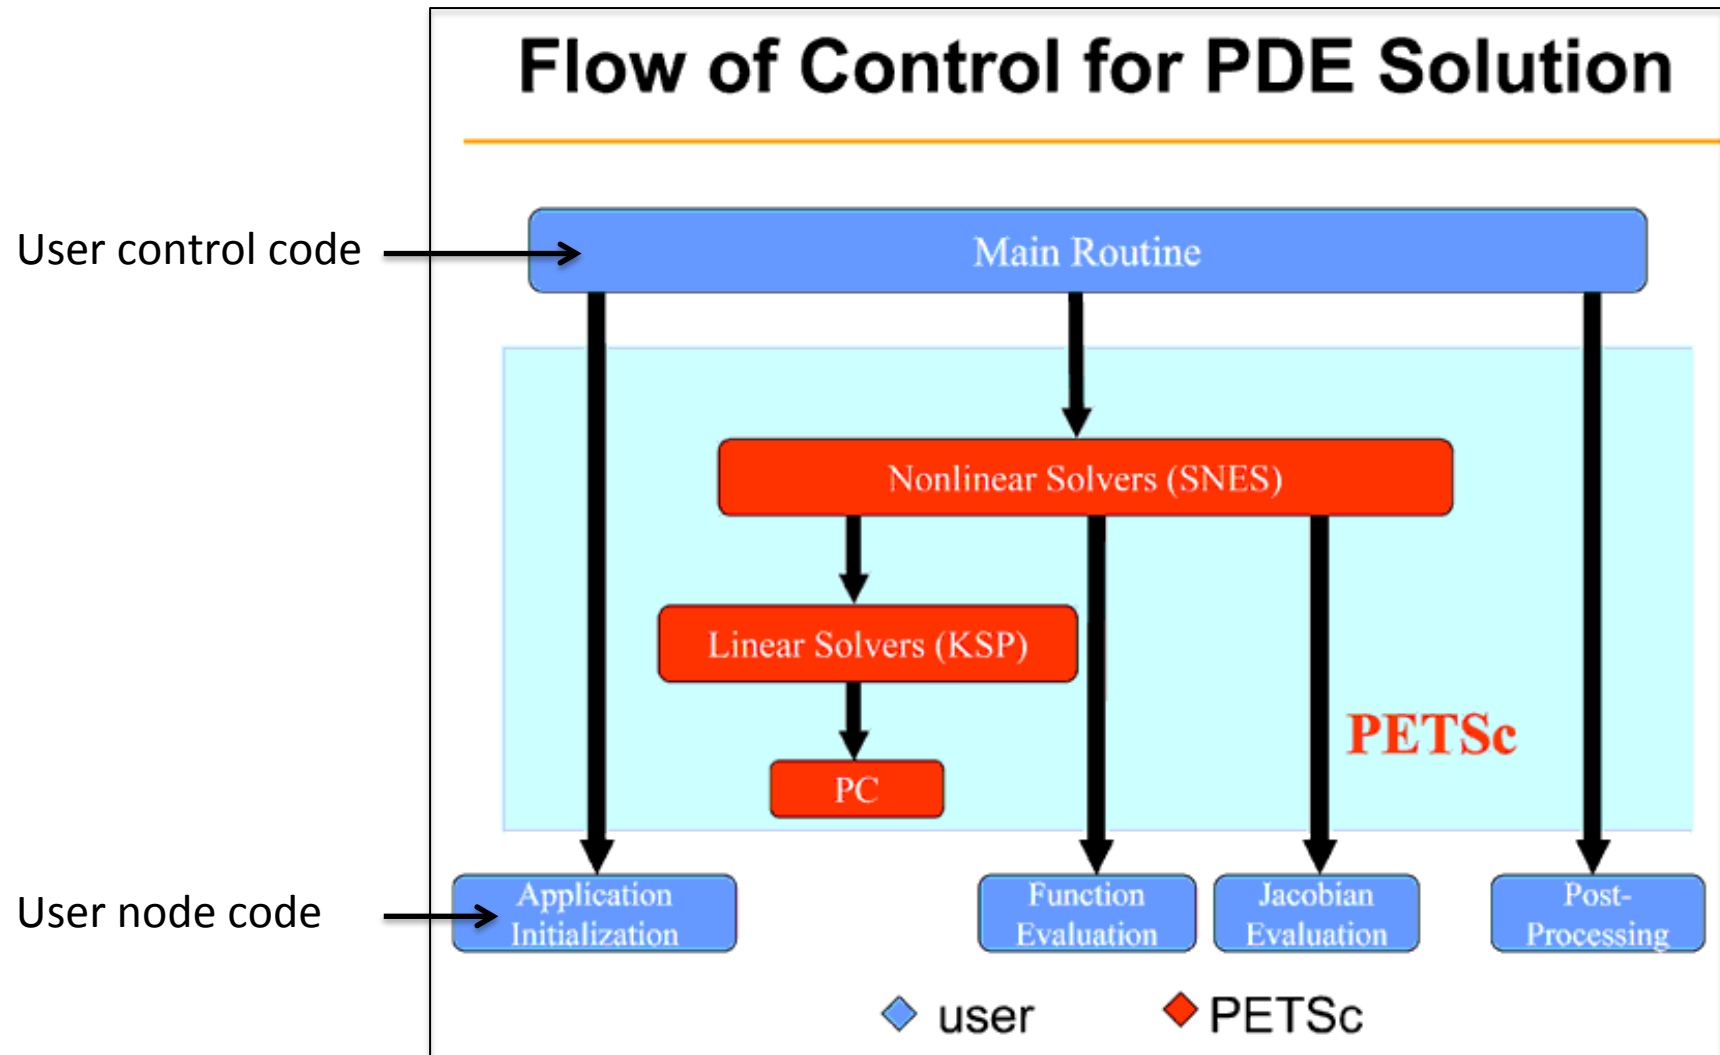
Flow of Control for PDE Solution

User control code

Main Routine

Nonlinear Solvers (SNES)

Linear Solvers (KSP)

PC

PETSc

User node code

Application Initialization

Function Evaluation

Jacobian Evaluation

Post-Processing

user

PETSc